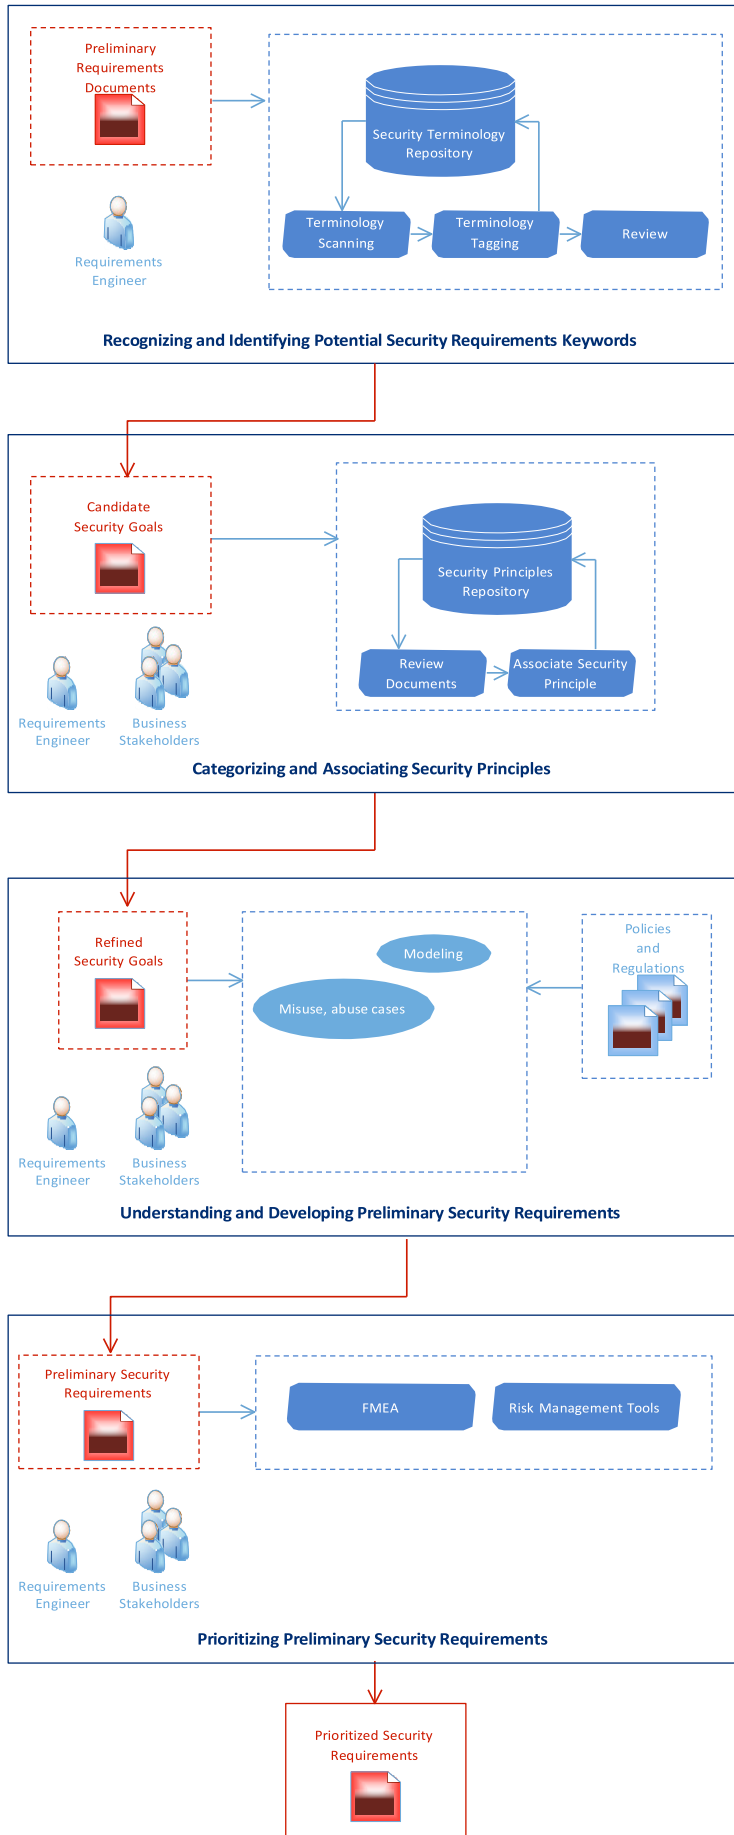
Preliminary Requirements Documents

Requirements Engineer

Security Terminology Repository

Terminology Scanning

Terminology Tagging

Review

Recognizing and Identifying Potential Security Requirements Keywords

Candidate Security Goals

Requirements Engineer

Business Stakeholders

Security Principles Repository

Review Documents

Associate Security Principle

Categorizing and Associating Security Principles

Refined Security Goals

Requirements Engineer

Business Stakeholders

Modeling

Misuse, abuse cases

Policies and Regulations

Understanding and Developing Preliminary Security Requirements

Preliminary Security Requirements

Requirements Engineer

Business Stakeholders

FMEA

Risk Management Tools

Prioritizing Preliminary Security Requirements

Prioritized Security Requirements